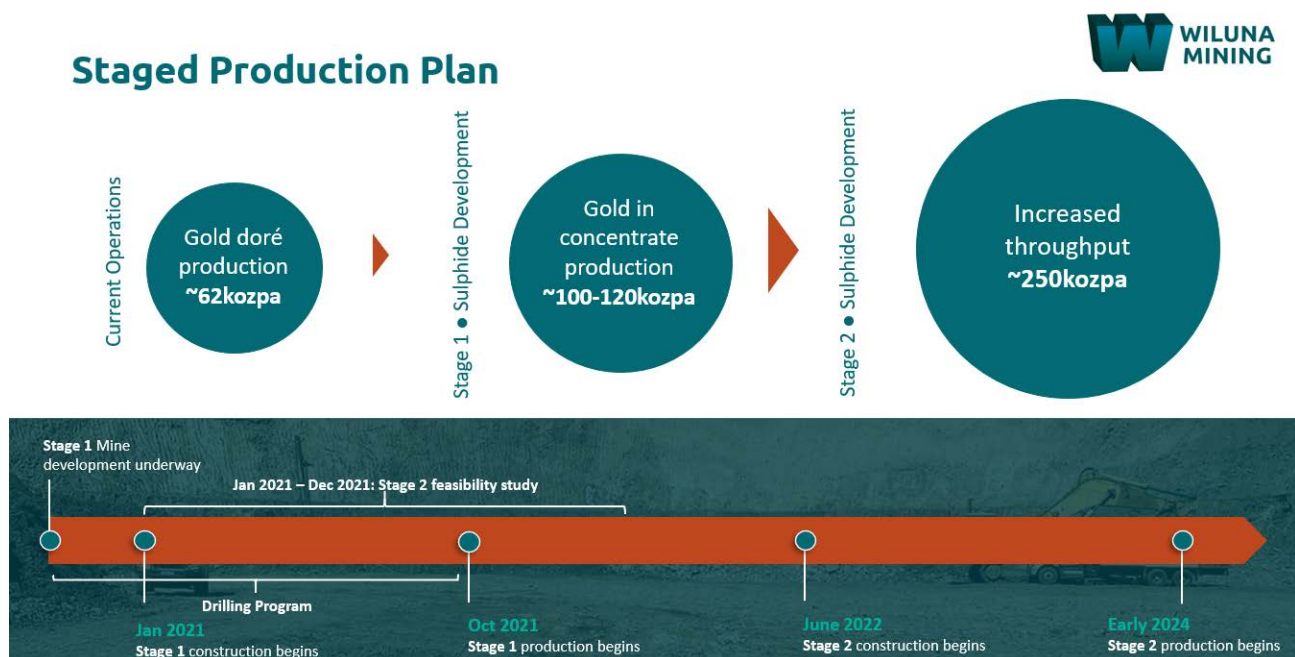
WILUNA MINING

Staged Production Plan

Current Operations

Gold doré production ~62kozpa

Stage 1 ● Sulphide Development

Gold in concentrate production ~100-120kozpa

Stage 2 ● Sulphide Development

Increased throughput ~250kozpa

Stage 1 Mine development underway

Jan 2021 – Dec 2021: Stage 2 feasibility study

Drilling Program

Jan 2021
Stage 1 construction begins

Oct 2021
Stage 1 production begins

June 2022
Stage 2 construction begins

Early 2024
Stage 2 production begins